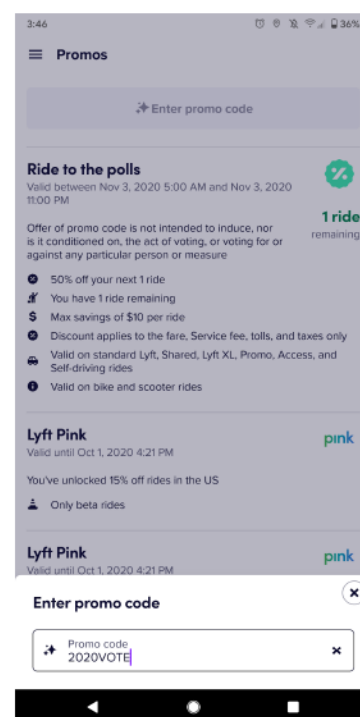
3:46 36%

Promos

Enter promo code

Ride to the polls
Valid between Nov 3, 2020 5:00 AM and Nov 3, 2020 11:00 PM

1 ride
remaining

Offer of promo code is not intended to induce, nor is it conditioned on, the act of voting, or voting for or against any particular person or measure

50% off your next 1 ride
You have 1 ride remaining
Max savings of $10 per ride
Discount applies to the fare, Service fee, tolls, and taxes only
Valid on standard Lyft, Shared, Lyft XL, Promo, Access, and Self-driving rides
Valid on bike and scooter rides

Lyft Pink
Valid until Oct 1, 2020 4:21 PM

pink

You've unlocked 15% off rides in the US

Only beta rides

Lyft Pink
Valid until Oct 1, 2020 4:21 PM

pink

Enter promo code

Promo code
2020VOTE